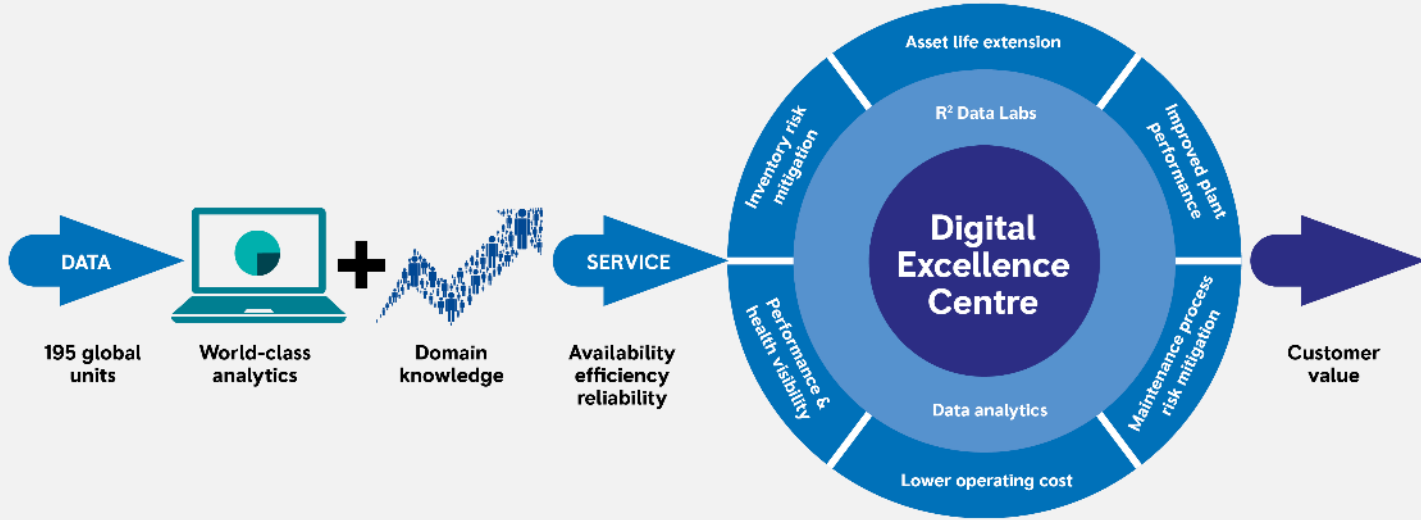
DATA

195 global units

World-class analytics

+

Domain knowledge

SERVICE

Availability efficiency reliability

Asset life extension

Improved plant performance

Maintenance process risk mitigation

Lower operating cost

Performance & health visibility

Inventory risk mitigation

R² Data Labs

Digital Excellence Centre

Data analytics

Customer value